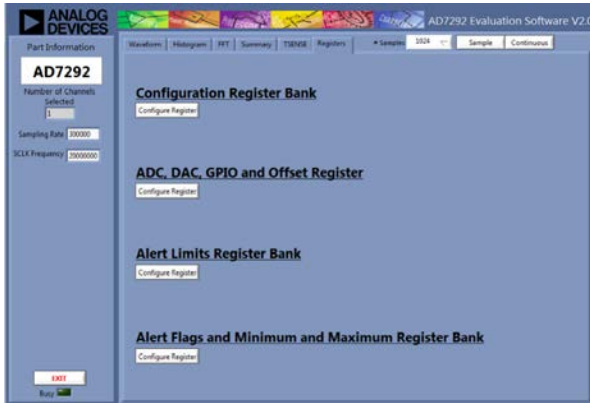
ANALOG DEVICES

AD7292 Evaluation Software V2.0

Part Information

AD7292

Number of Channels Selected

1

Sampling Rate 300000

SCLK Frequency 20000000

Waveform | Histogram | FFT | Summary | TSENSE | Registers

# Samples 1024

Sample

Continuous

Configuration Register Bank

Configure Register

ADC, DAC, GPIO and Offset Register

Configure Register

Alert Limits Register Bank

Configure Register

Alert Flags and Minimum and Maximum Register Bank

Configure Register

EXIT

Busy